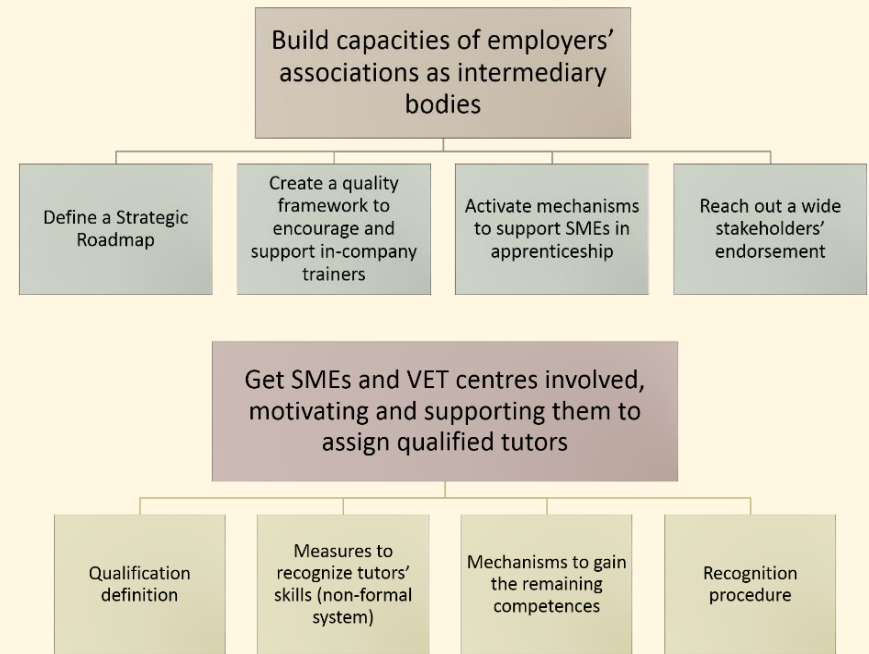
Build capacities of employers' associations as intermediary bodies

Define a Strategic Roadmap

Create a quality framework to encourage and support in-company trainers

Activate mechanisms to support SMEs in apprenticeship

Reach out a wide stakeholders' endorsement

Get SMEs and VET centres involved, motivating and supporting them to assign qualified tutors

Qualification definition

Measures to recognize tutors' skills (non-formal system)

Mechanisms to gain the remaining competences

Recognition procedure